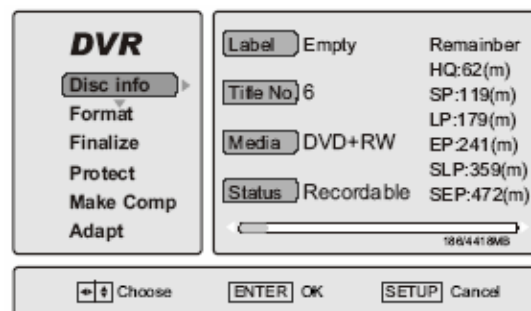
DVR
Disc info
Format
Finalize
Protect
Make Comp
Adapt

Label Empty
Title No. 6
Media DVD+RW
Status Recordable

Remainber
HQ:62(m)
SP:119(m)
LP:179(m)
EP:241(m)
SLP:359(m)
SEP:472(m)

186/4418MB

Choose
ENTER OK
SETUP Cancel